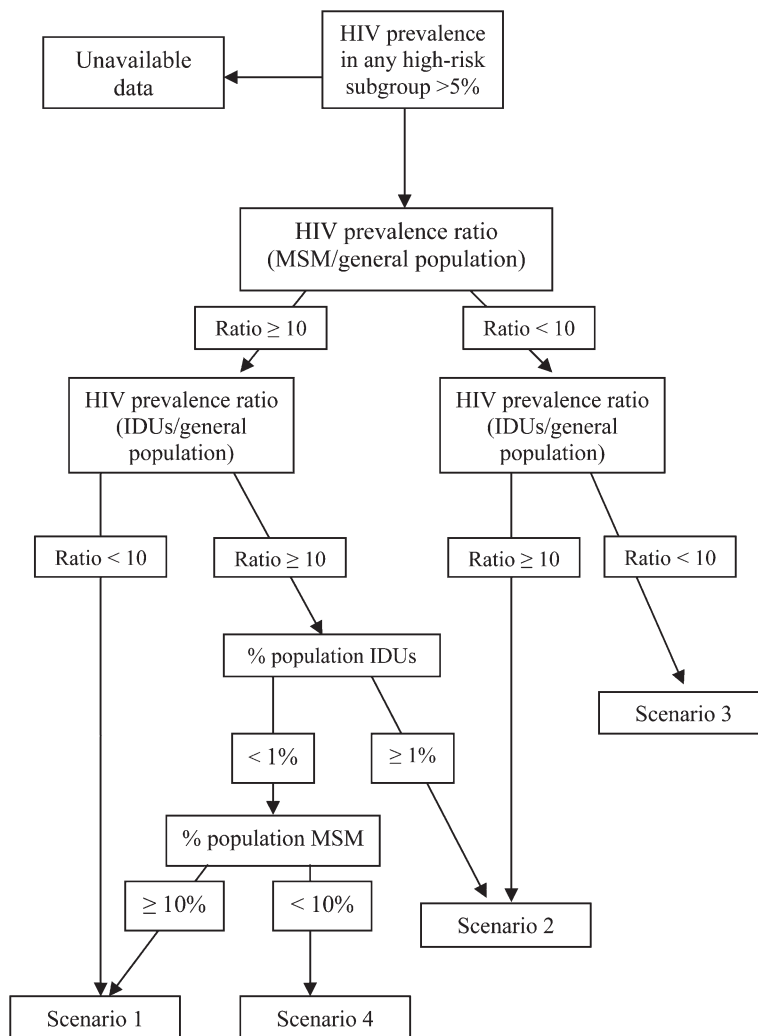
HIV prevalence in any high-risk subgroup >5%

Unavailable data

HIV prevalence ratio (MSM/general population)

Ratio $\geq 10$

Ratio < 10

HIV prevalence ratio (IDUs/general population)

HIV prevalence ratio (IDUs/general population)

Ratio < 10

Ratio $\geq 10$

Ratio $\geq 10$

Ratio < 10

% population IDUs

Scenario 3

< 1%

$\geq 1\%$

% population MSM

$\geq 10\%$

< 10%

Scenario 2

Scenario 1

Scenario 4